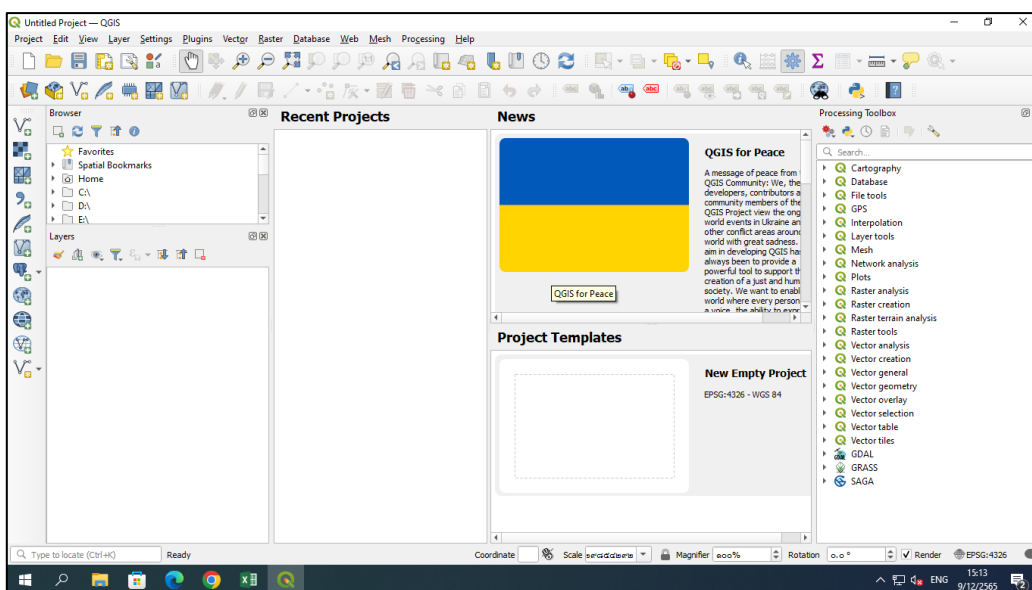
Untitled Project — QGIS

Project Edit View Layer Settings Plugins Vector Raster Database Web Mesh Processing Help

Browser

Favorites
Spatial Bookmarks
Home
C:\
D:\
E:\

Layers

Recent Projects

News

QGIS for Peace

A message of peace from QGIS Community: We, the developers, contributors a community members of the QGIS Project view the ong world events in Ukraine an other conflict areas aroun world with great sadness. aim in developing QGIS ha always been to provide a powerful tool to support th creation of a just and hum society. We want to enabl world where every person a voice the ability to expr

QGIS for Peace

Project Templates

New Empty Project

EPSG:4326 - WGS 84

Processing Toolbox

Search...

Cartography
Database
File tools
GPS
Interpolation
Layer tools
Mesh
Network analysis
Plots
Raster analysis
Raster creation
Raster terrain analysis
Raster tools
Vector analysis
Vector creation
Vector general
Vector geometry
Vector overlay
Vector selection
Vector table
Vector tiles
GDAL
GRASS
SAGA

Type to locate (Ctrl+K)

Ready

Coordinate

Scale

Magnifier ๑๐๐%

Rotation ๐.๐ °

Render

EPSG:4326

ENG

15:13
9/12/2565